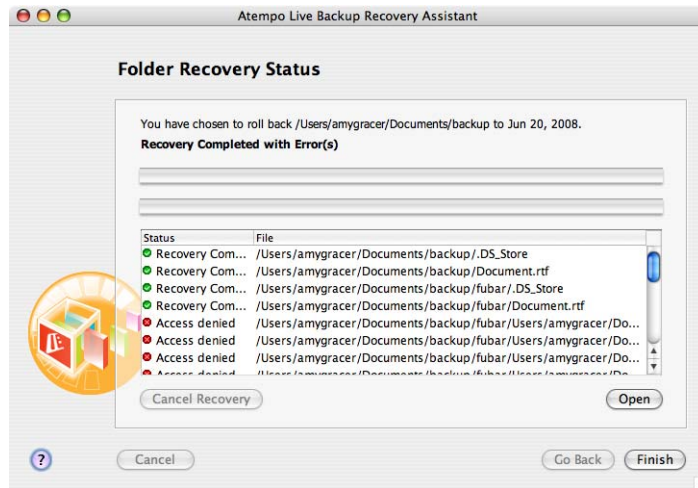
Atempo Live Backup Recovery Assistant

Folder Recovery Status

You have chosen to roll back /Users/amygracer/Documents/backup to Jun 20, 2008.

Recovery Completed with Error(s)

| Status | File |
|---|---|
| Recovery Com... | /Users/amygracer/Documents/backup/.DS_Store |
| Recovery Com... | /Users/amygracer/Documents/backup/Document.rtf |
| Recovery Com... | /Users/amygracer/Documents/backup/fubar/.DS_Store |
| Recovery Com... | /Users/amygracer/Documents/backup/fubar/Document.rtf |
| Access denied | /Users/amygracer/Documents/backup/fubar/Users/amygracer/Do... |
| Access denied | /Users/amygracer/Documents/backup/fubar/Users/amygracer/Do... |
| Access denied | /Users/amygracer/Documents/backup/fubar/Users/amygracer/Do... |
| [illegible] | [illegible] |

Cancel Recovery

Open

?

Cancel

Go Back

Finish